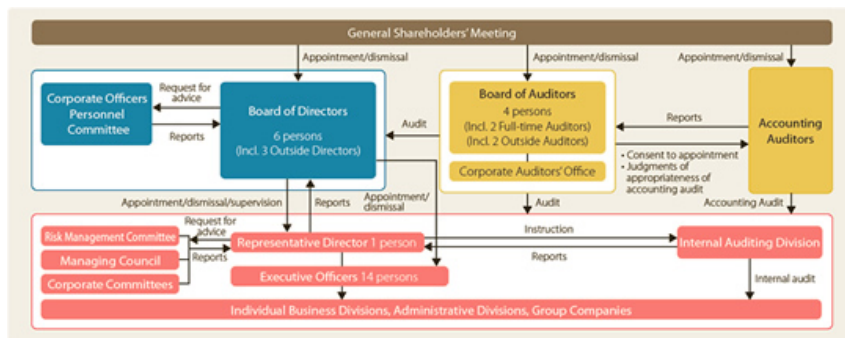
General Shareholders' Meeting

Appointment/dismissal

Appointment/dismissal

Appointment/dismissal

Corporate Officers Personnel Committee

Request for advice

Reports

Board of Directors
6 persons
(Incl. 3 Outside Directors)

Audit

Board of Auditors
4 persons
(Incl. 2 Full-time Auditors)
(Incl. 2 Outside Auditors)

Corporate Auditors' Office

Reports

Accounting Auditors

• Consent to appointment
• Judgments of appropriateness of accounting audit

Appointment/dismissal/supervision

Reports

Appointment/dismissal

Audit

Accounting Audit

Risk Management Committee

Request for advice

Managing Council

Reports

Corporate Committees

Representative Director 1 person

Instruction

Reports

Internal Auditing Division

Executive Officers 14 persons

Internal audit

Individual Business Divisions, Administrative Divisions, Group Companies